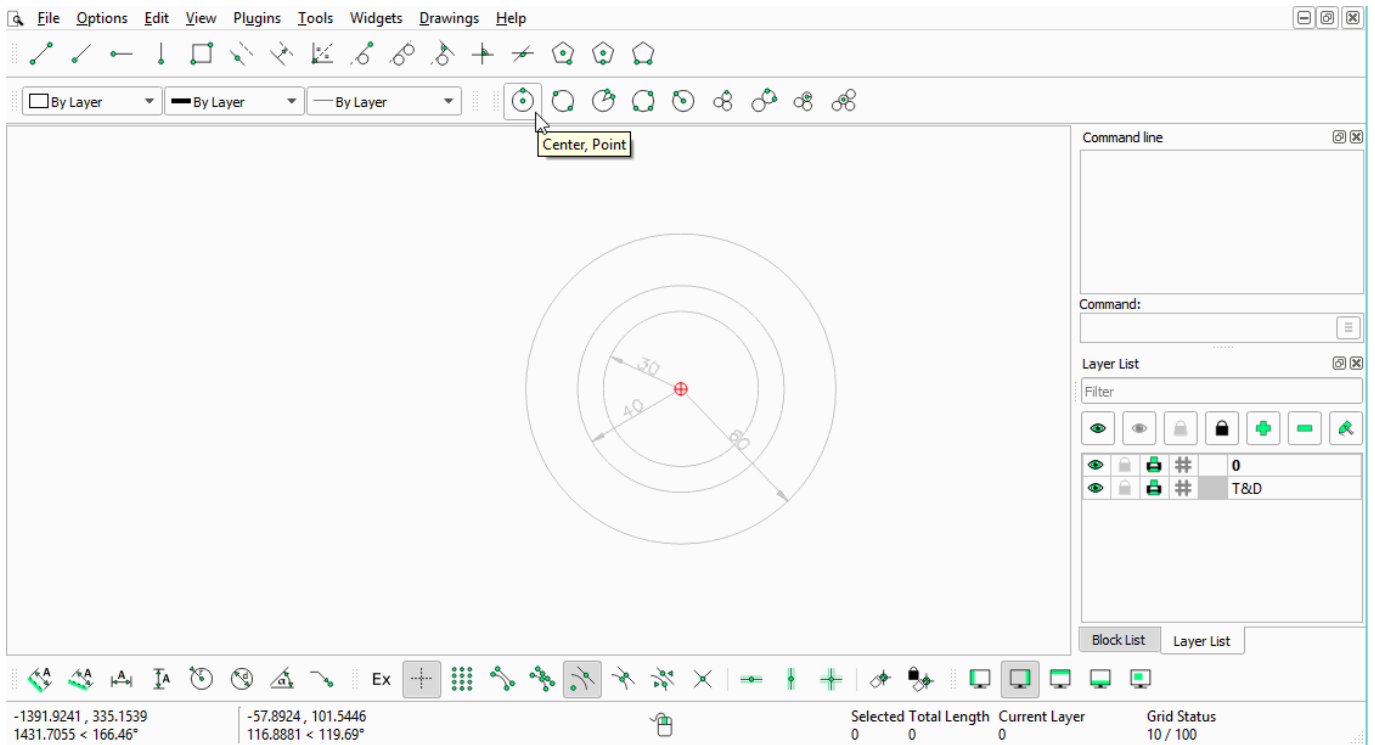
File Options Edit View Plugins Tools Widgets Drawings Help

By Layer
By Layer
By Layer

Center, Point

30
40
60

Command line

Command:

Layer List

Filter

| | | | | | |
|---|---|---|---|---|---|
| | | | | | 0 |
| | | | | | T&D |

Block List
Layer List

Ex

-1391.9241 , 335.1539
1431.7055 < 166.46°

-57.8924 , 101.5446
116.8881 < 119.69°

Selected Total Length
0 0

Current Layer
0

Grid Status
10 / 100